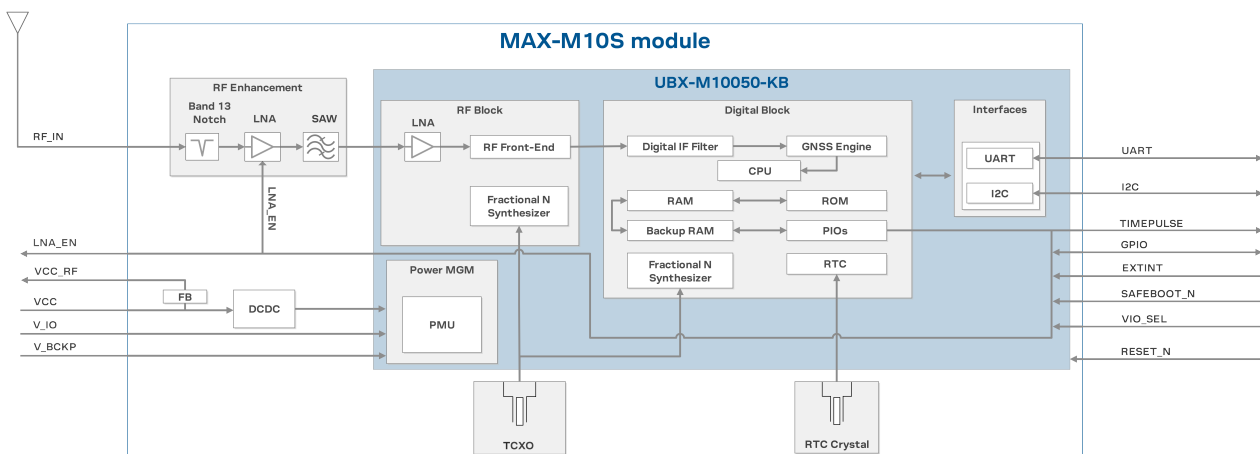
MAX-M10S module

UBX-M10050-KB

RF Enhancement

Band 13 Notch

LNA

SAW

RF_IN

LNA_EN

RF Block

LNA

RF Front-End

Fractional N Synthesizer

Digital Block

Digital IF Filter

GNSS Engine

CPU

RAM

ROM

Backup RAM

PIOs

Fractional N Synthesizer

RTC

Interfaces

UART

I2C

UART

I2C

TIMEPULSE

GPIO

EXTINT

SAFEBOOT_N

VIO_SEL

RESET_N

LNA_EN

VCC_RF

FB

VCC

DCDC

V_IO

V_BCKP

Power MGM

PMU

TCXO

RTC Crystal